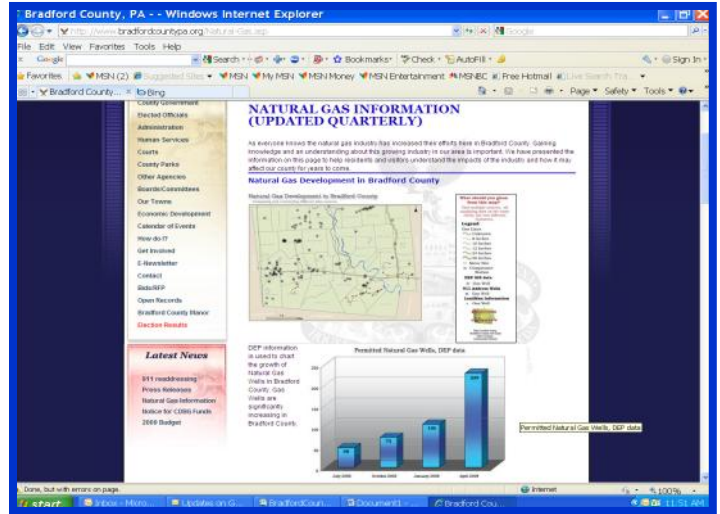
Bradford County, PA - - Windows Internet Explorer

http://www.bradfordcountypa.org/Natural-Gas.asp

File Edit View Favorites Tools Help

Google Search Bookmarks Check AutoFill Sign In

Favorites MSN (2) Suggested Sites MSN My MSN MSN Money MSN Entertainment MSNBC Free Hotmail Live Search Tra...

Bradford County... Bing

Page Safety Tools

County Government
Elected Officials
Administration
Human Services
Courts
County Parks
Other Agencies
Boards/Committees
Our Towns
Economic Development
Calendar of Events
How do I?
Get Involved
E-Newsletter
Contact
Bids/RFP
Open Records
Bradford County Manor
Election Results

Latest News

911 readdressing
Press Releases
Natural Gas Information
Notice for CDBG Funds
2008 Budget

NATURAL GAS INFORMATION (UPDATED QUARTERLY)

As everyone knows the natural gas industry has increased their efforts here in Bradford County. Gaining knowledge and an understanding about this growing industry in our area is important. We have presented the information on this page to help residents and visitors understand the impacts of the industry and how it may affect our county for years to come.

Natural Gas Development in Bradford County

Natural Gas Development in Bradford County

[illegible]

Legend

DEP information is used to chart the growth of Natural Gas Wells in Bradford County. Gas Wells are significantly increasing in Bradford County.

Permitted Natural Gas Wells, DEP data

Permitted Natural Gas Wells, DEP data

Done, but with errors on page.

Internet

100%

start Inbox - Micro... Updates on G... BradfordCoun... Document1 - ... Bradford Cou...

11:51 AM